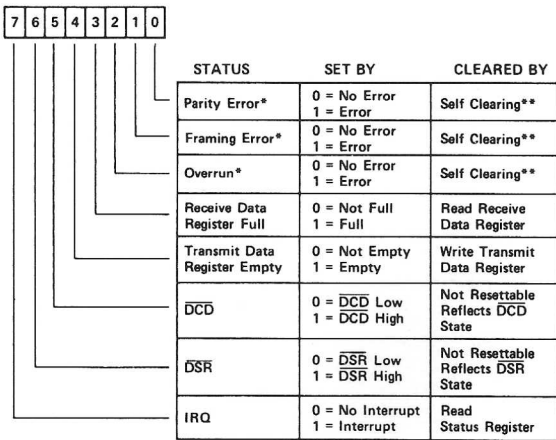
7 6 5 4 3 2 1 0

| STATUS | SET BY | CLEARED BY |
|---|---|---|
| Parity Error* | 0 = No Error<br>1 = Error | Self Clearing** |
| Framing Error* | 0 = No Error<br>1 = Error | Self Clearing** |
| Overrun* | 0 = No Error<br>1 = Error | Self Clearing** |
| Receive Data Register Full | 0 = Not Full<br>1 = Full | Read Receive Data Register |
| Transmit Data Register Empty | 0 = Not Empty<br>1 = Empty | Write Transmit Data Register |
| $\overline{DCD}$ | 0 = $\overline{DCD}$ Low<br>1 = $\overline{DCD}$ High | Not Resettable Reflects $\overline{DCD}$ State |
| $\overline{DSR}$ | 0 = $\overline{DSR}$ Low<br>1 = $\overline{DSR}$ High | Not Resettable Reflects $\overline{DSR}$ State |
| IRQ | 0 = No Interrupt<br>1 = Interrupt | Read Status Register |